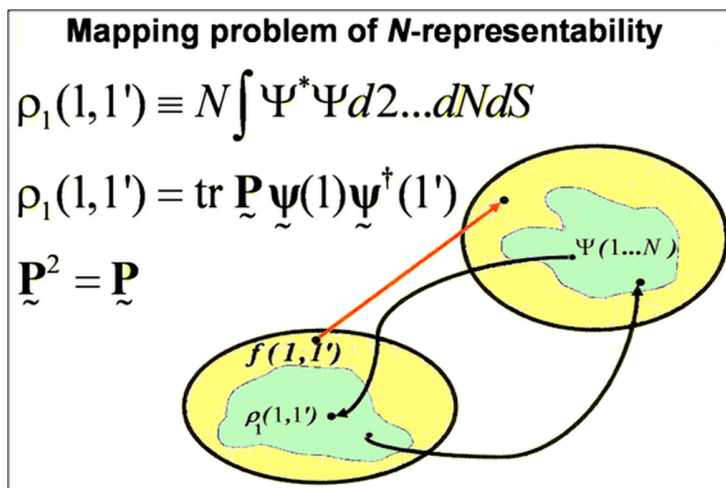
Mapping problem of *N*-representability

$\rho_1(1,1') \equiv N\int \Psi^* \Psi d2...dNdS$

$\rho_1(1,1') = \text{tr}\, \underset{\sim}{\mathbf{P}}\, \underset{\sim}{\psi}(1) \underset{\sim}{\psi}^\dagger(1')$

$\underset{\sim}{\mathbf{P}}^2 = \underset{\sim}{\mathbf{P}}$

$\Psi(1...N)$

$f(1,1')$

$\rho_1(1,1')$